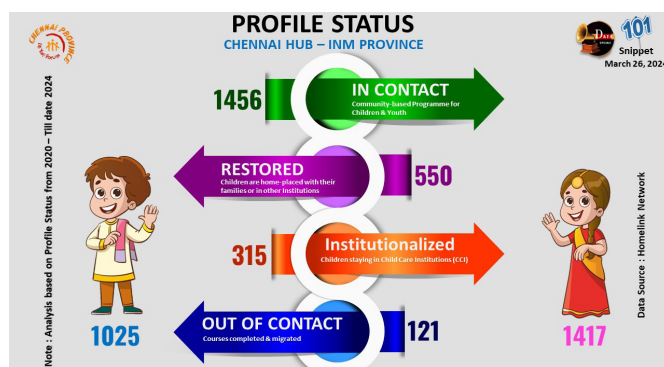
PROFILE STATUS
CHENNAI HUB – INM PROVINCE

CHENNAI PROVINCE

101
Snippet
March 26, 2024

1456
IN CONTACT
Community-based Programme for Children & Youth

RESTORED
Children are home-placed with their families or in other Institutions
550

315
Institutionalized
Children staying in Child Care Institutions (CCI)

OUT OF CONTACT
Courses completed & migrated
121

1025

1417

Note : Analysis based on Profile Status from 2020 – Till date 2024

Data Source : Homelink Network